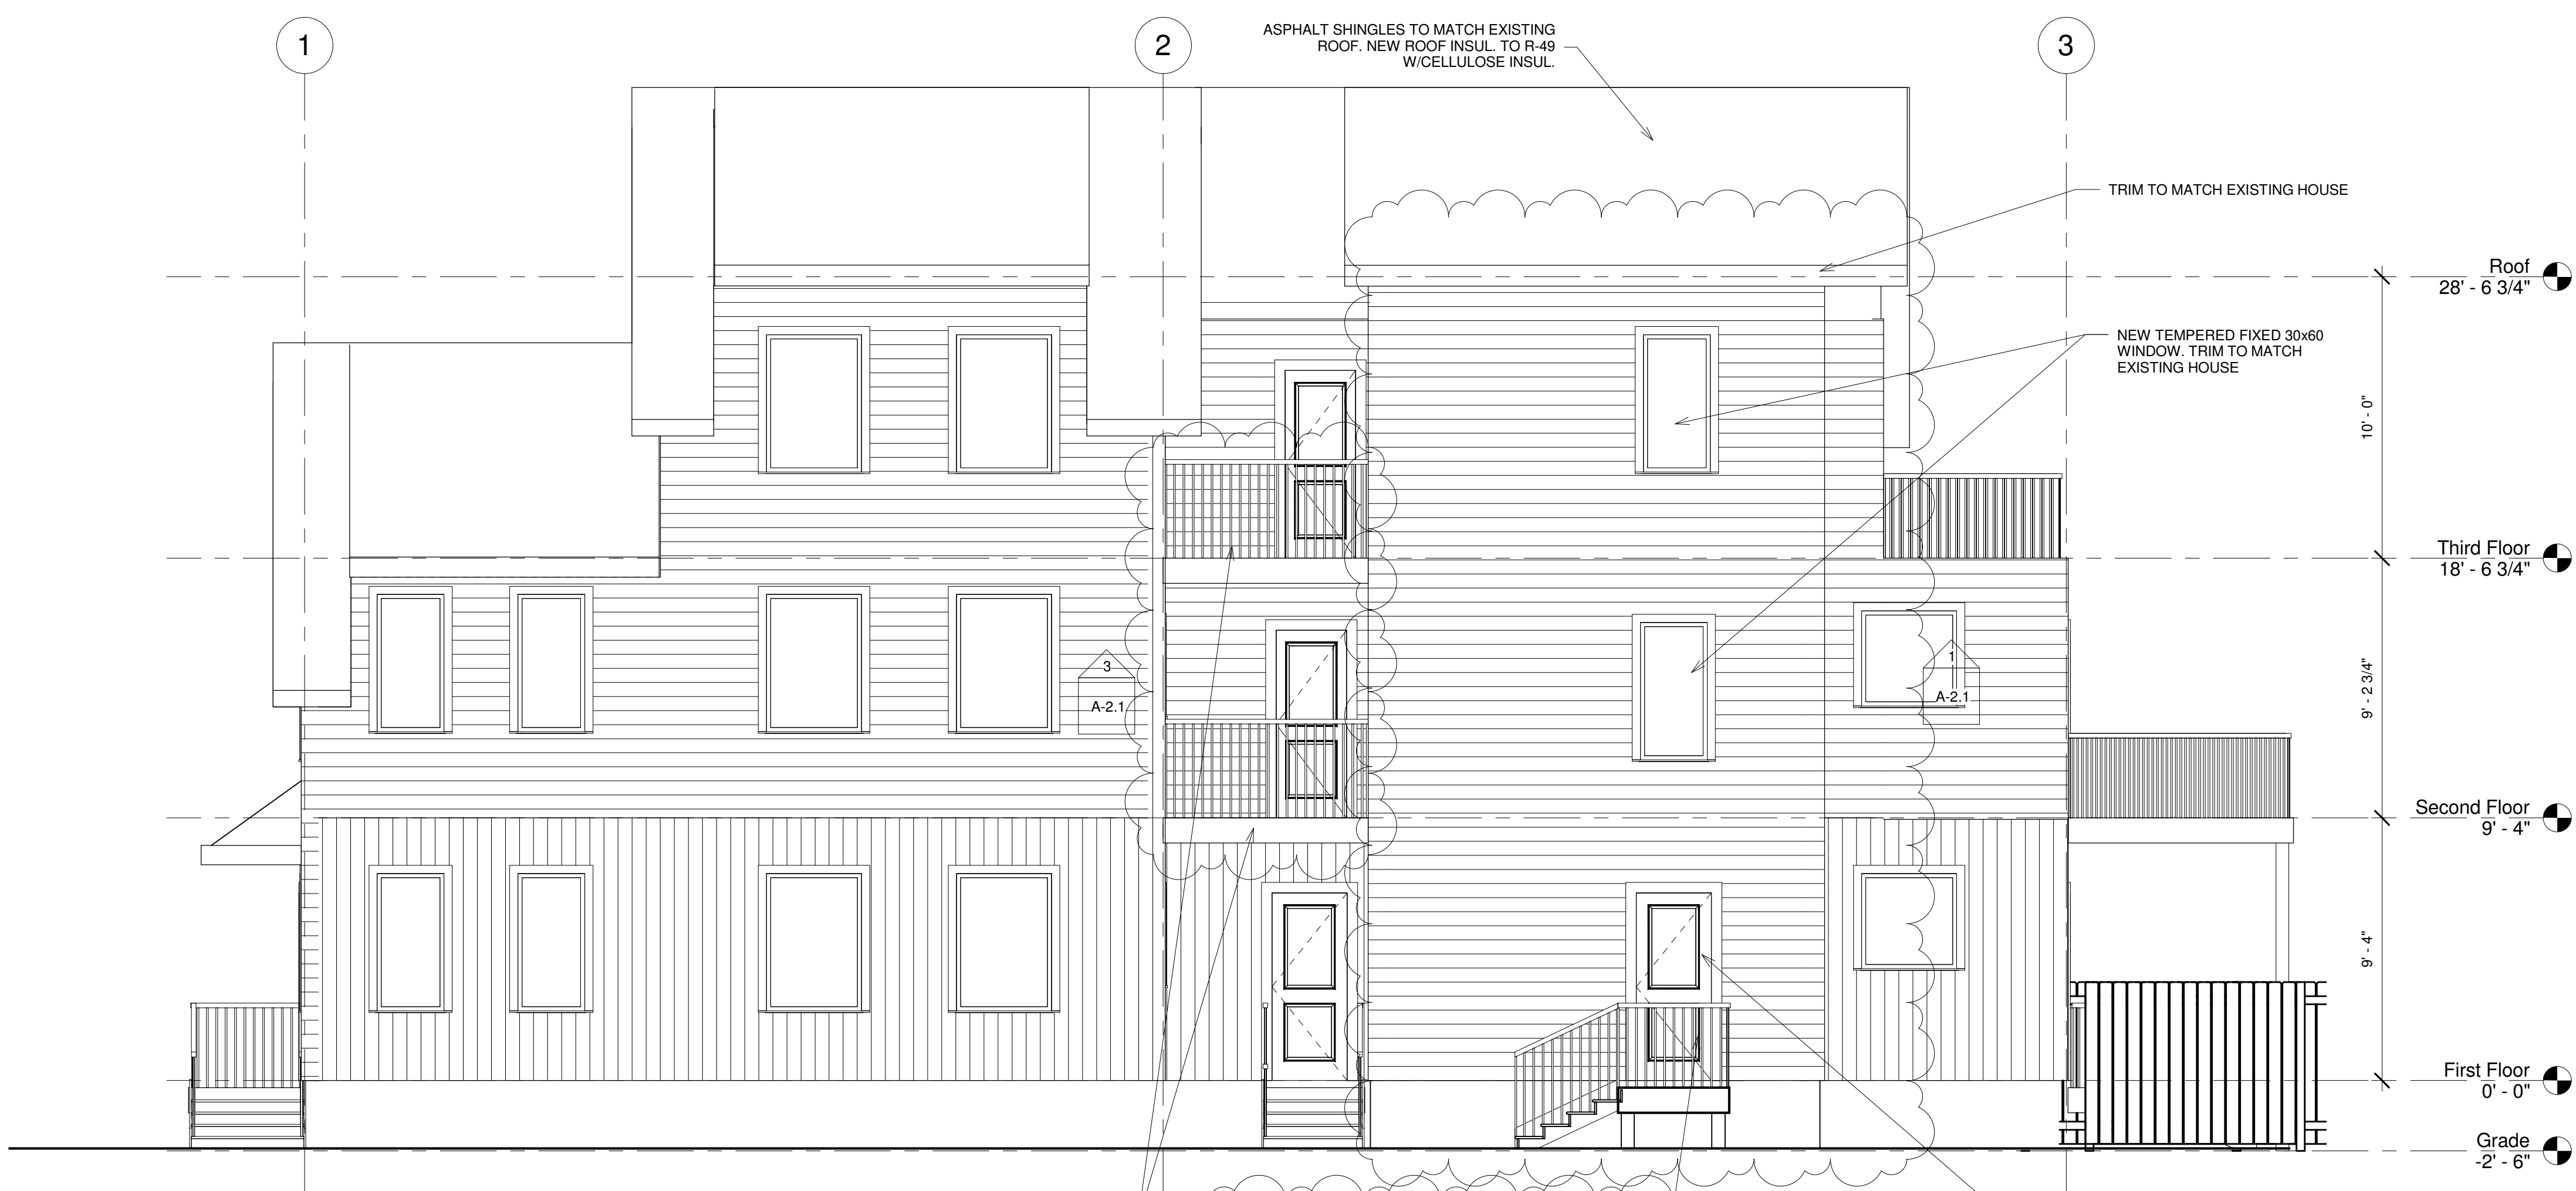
1

2

3

ASPHALT SHINGLES TO MATCH EXISTING ROOF. NEW ROOF INSUL. TO R-49 W/CELLULOSE INSUL.

TRIM TO MATCH EXISTING HOUSE

Roof
28' - 6 3/4"

NEW TEMPERED FIXED 30x60 WINDOW. TRIM TO MATCH EXISTING HOUSE

10' - 0"

Third Floor
18' - 6 3/4"

3
A-2.1

1
A-2.1

9' - 2 3/4"

Second Floor
9' - 4"

9' - 4"

First Floor
0' - 0"

Grade
-2' - 6"